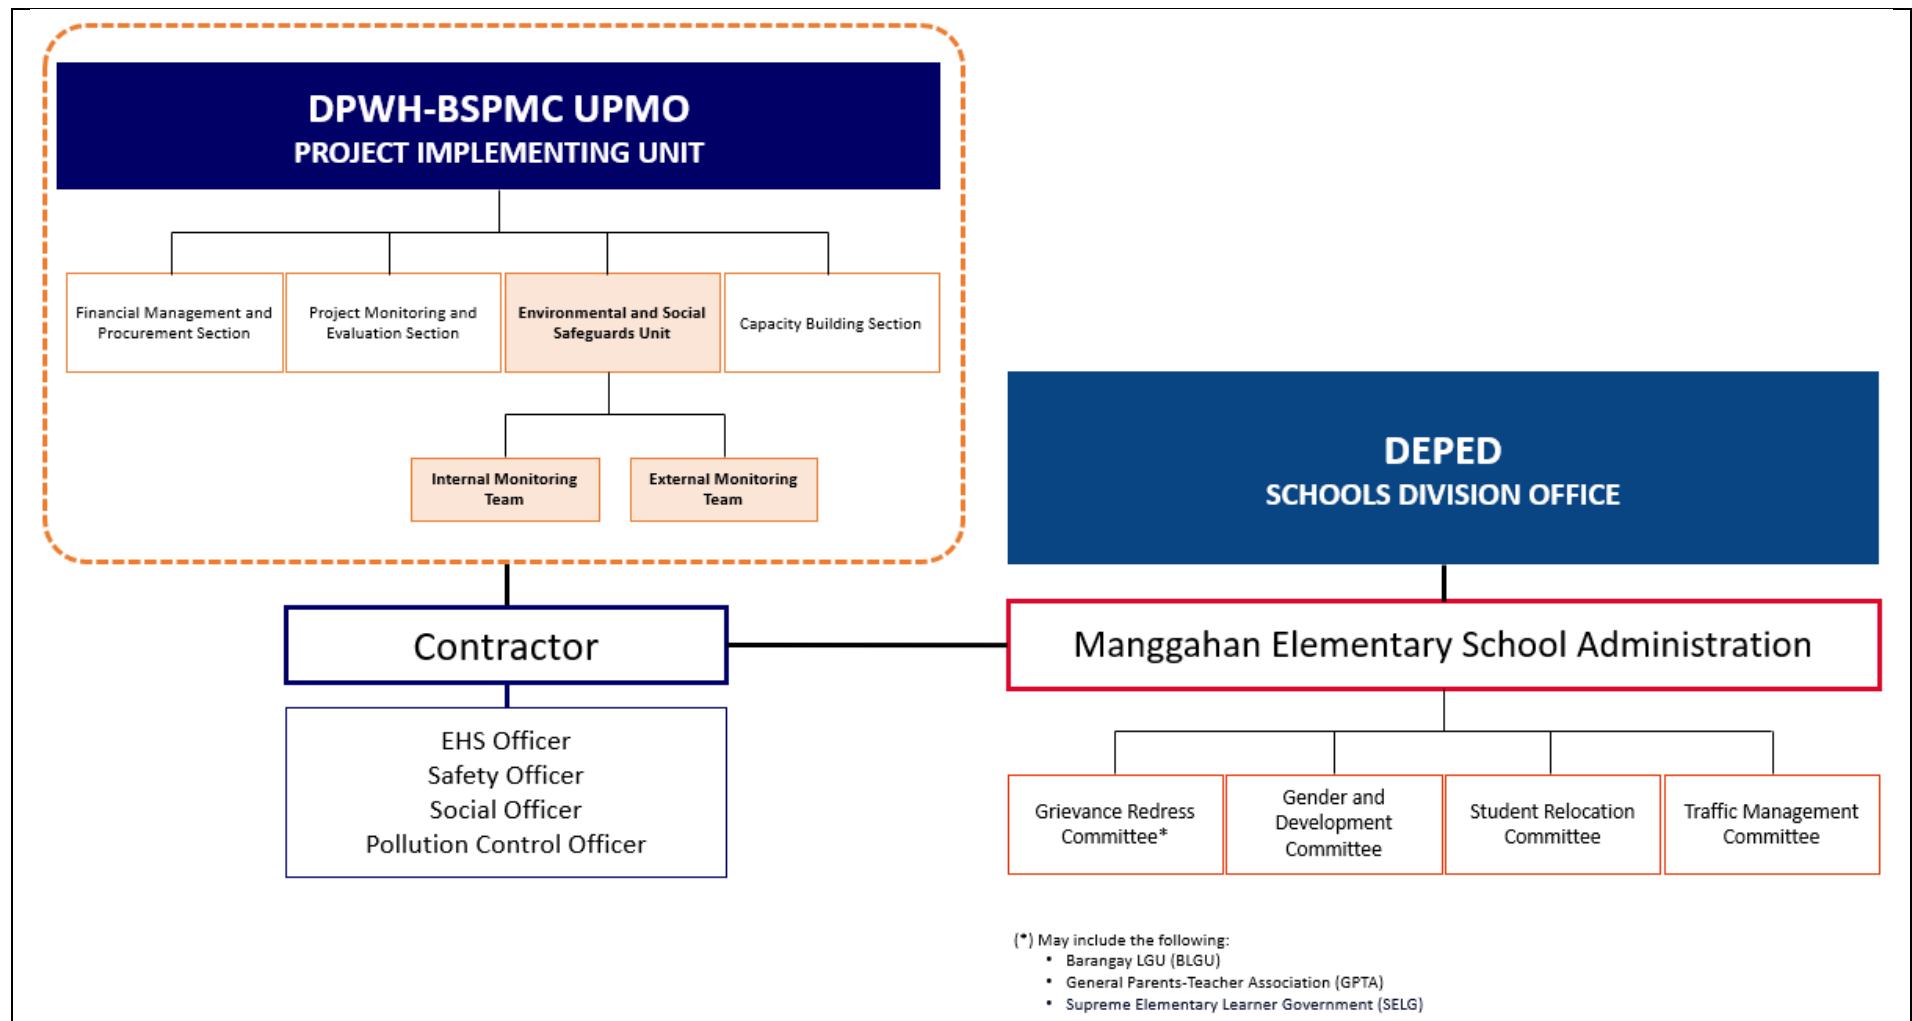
DPWH-BSPMC UPMO
PROJECT IMPLEMENTING UNIT

Financial Management and Procurement Section

Project Monitoring and Evaluation Section

Environmental and Social Safeguards Unit

Capacity Building Section

Internal Monitoring Team

External Monitoring Team

DEPED
SCHOOLS DIVISION OFFICE

Contractor

Manggahan Elementary School Administration

EHS Officer
Safety Officer
Social Officer
Pollution Control Officer

Grievance Redress Committee*

Gender and Development Committee

Student Relocation Committee

Traffic Management Committee

(*) May include the following:
• Barangay LGU (BLGU)
• General Parents-Teacher Association (GPTA)
• Supreme Elementary Learner Government (SELG)